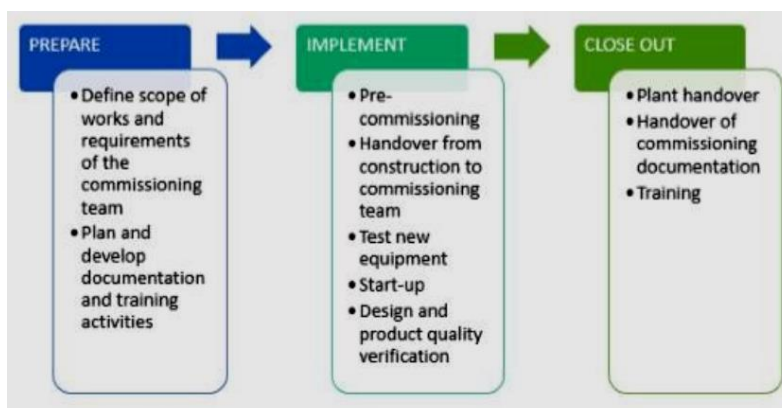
PREPARE

• Define scope of works and requirements of the commissioning team
• Plan and develop documentation and training activities

IMPLEMENT

• Pre-commissioning
• Handover from construction to commissioning team
• Test new equipment
• Start-up
• Design and product quality verification

CLOSE OUT

• Plant handover
• Handover of commissioning documentation
• Training